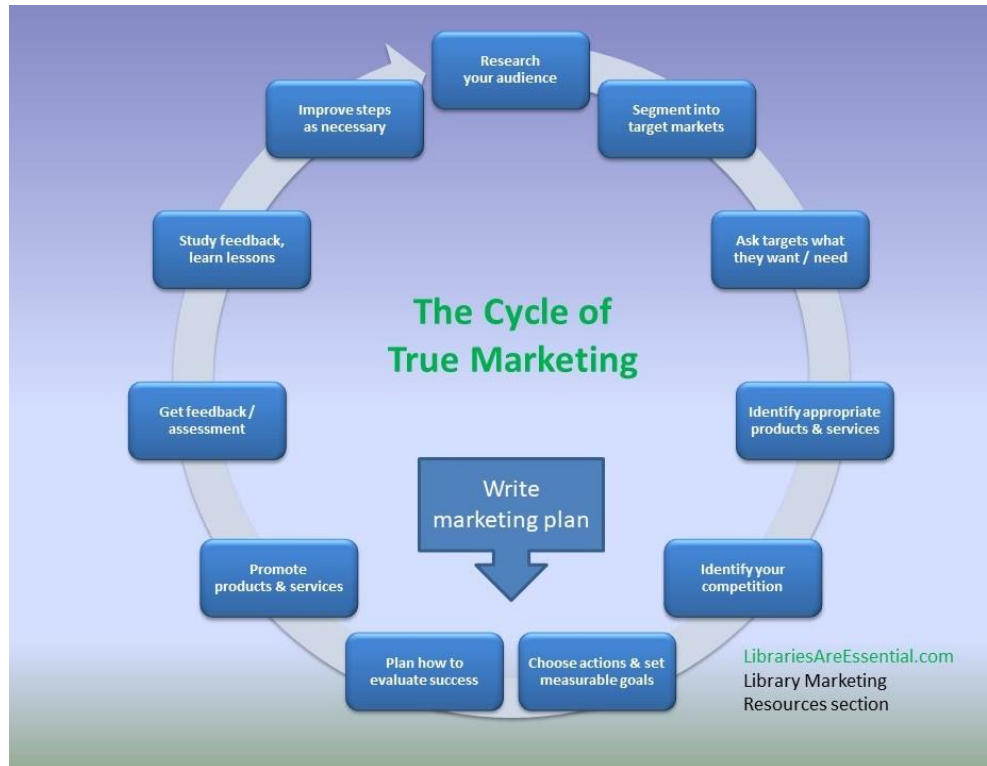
Research your audience

Segment into target markets

Ask targets what they want / need

Identify appropriate products & services

Identify your competition

Choose actions & set measurable goals

Plan how to evaluate success

Promote products & services

Get feedback / assessment

Study feedback, learn lessons

Improve steps as necessary

The Cycle of True Marketing

Write marketing plan

LibrariesAreEssential.com
Library Marketing Resources section